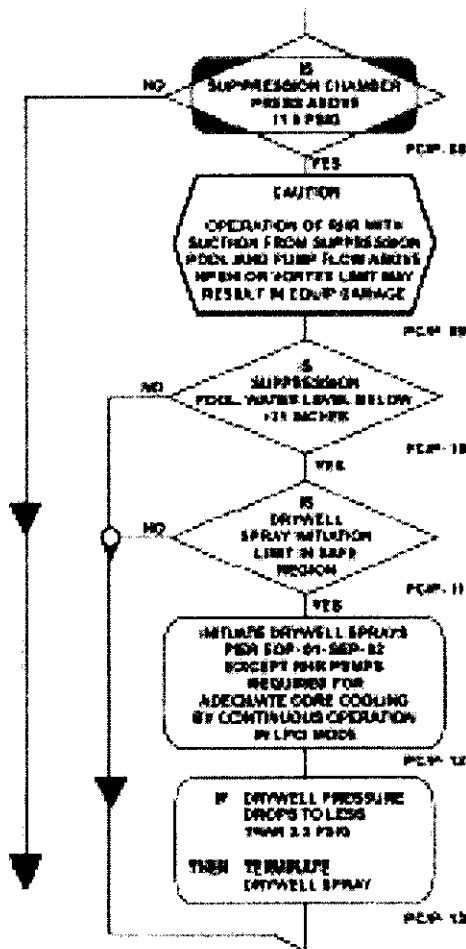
IS
SUPPRESSION CHAMBER
PRESS ABOVE
11.5 PSIG

NO

YES

PCSP-08

CAUTION

OPERATION OF RHR WITH
SUCTION FROM SUPPRESSION
POOL AND PUMP FLOW ABOVE
NPSH OR VORTEX LIMIT MAY
RESULT IN EQUIP DAMAGE

PCSP-09

IS
SUPPRESSION
POOL WATER LEVEL BELOW
+21 INCHES

NO

PCSP-10

YES

IS
DRYWELL
SPRAY INITIATION
LIMIT IN SAFE
REGION

NO

PCSP-11

YES

INITIATE DRYWELL SPRAYS
PER EOP-01-SEP-02
EXCEPT RHR PUMPS
REQUIRED FOR
ADEQUATE CORE COOLING
BY CONTINUOUS OPERATION
IN LPCI MODE

PCSP-12

IF DRYWELL PRESSURE
DROPS TO LESS
THAN 2.2 PSIG

THEN TERMINATE
DRYWELL SPRAY

PCSP-13